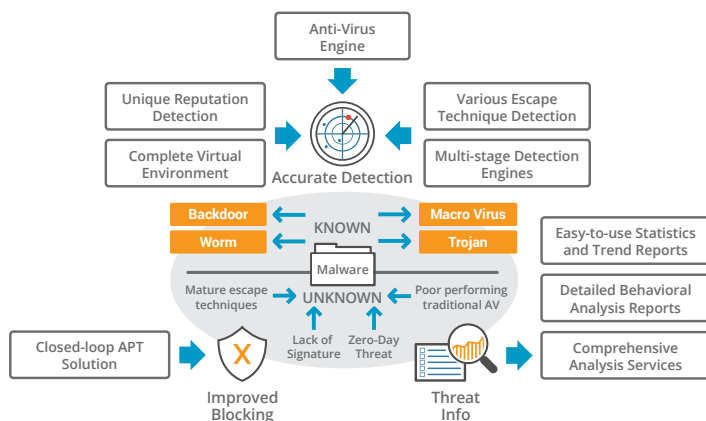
Anti-Virus Engine

Unique Reputation Detection

Various Escape Technique Detection

Complete Virtual Environment

Multi-stage Detection Engines

Accurate Detection

Backdoor

KNOWN

Macro Virus

Worm

Trojan

Malware

Mature escape techniques

UNKNOWN

Poor performing traditional AV

Lack of Signature

Zero-Day Threat

Easy-to-use Statistics and Trend Reports

Detailed Behavioral Analysis Reports

Closed-loop APT Solution

Comprehensive Analysis Services

Improved Blocking

Threat Info